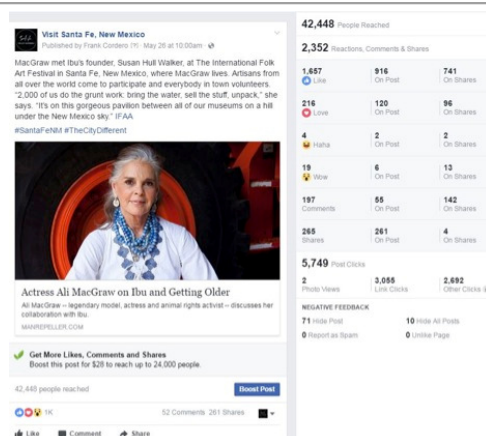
Visit Santa Fe, New Mexico
Published by Frank Cordero [?] · May 26 at 10:00am ·

MacGraw met Ibu's founder, Susan Hull Walker, at The International Folk Art Festival in Santa Fe, New Mexico, where MacGraw lives. Artisans from all over the world come to participate and everybody in town volunteers. "2,000 of us do the grunt work: bring the water, sell the stuff, unpack," she says. "It's on this gorgeous pavilion between all of our museums on a hill under the New Mexico sky." IFAA

#SantaFeNM #TheCityDifferent

Actress Ali MacGraw on Ibu and Getting Older

Ali MacGraw -- legendary model, actress and animal rights activist -- discusses her collaboration with Ibu.

MANREPELLER.COM

Get More Likes, Comments and Shares
Boost this post for $28 to reach up to 24,000 people.

42,448 people reached

Boost Post

1K

52 Comments 261 Shares

Like Comment Share

42,448 People Reached

2,352 Reactions, Comments & Shares

| | | |
|---|---|---|
| 1,657 Like | 916 On Post | 741 On Shares |
| 216 Love | 120 On Post | 96 On Shares |
| 4 Haha | 2 On Post | 2 On Shares |
| 19 Wow | 6 On Post | 13 On Shares |
| 197 Comments | 55 On Post | 142 On Shares |
| 265 Shares | 261 On Post | 4 On Shares |

5,749 Post Clicks

| | | |
|---|---|---|
| 2 Photo Views | 3,055 Link Clicks | 2,692 Other Clicks |

NEGATIVE FEEDBACK

71 Hide Post
10 Hide All Posts
0 Report as Spam
0 Unlike Page